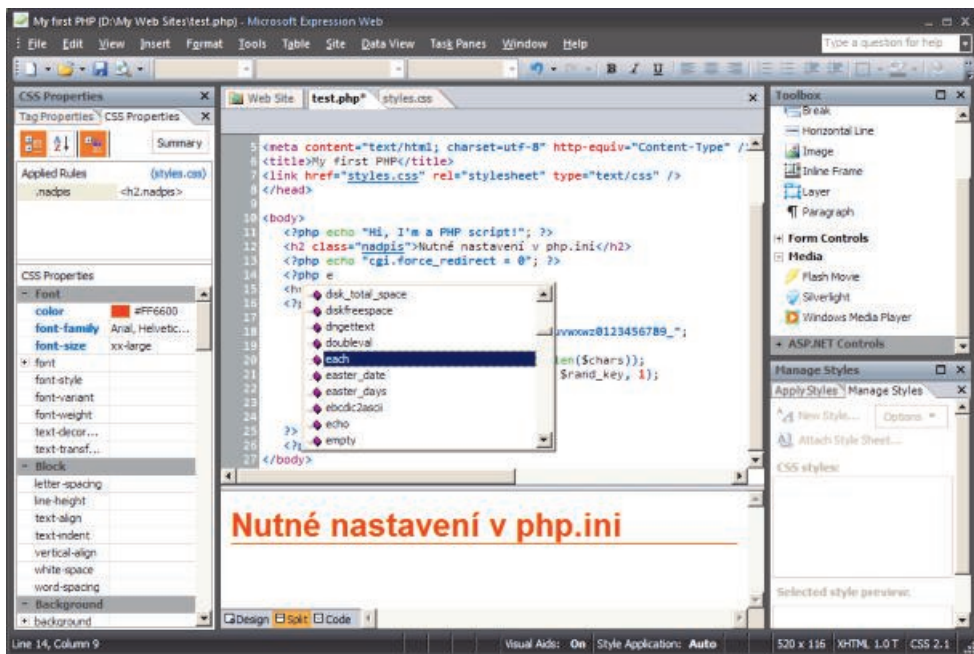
My first PHP (D:\My Web Sites\test.php) - Microsoft Expression Web

File Edit View Insert Format Tools Table Site Data View Task Panes Window Help

Type a question for help

CSS Properties
Tag Properties CSS Properties
Summary
Applied Rules (styles.css)
.nadpis <h2.nadpis>

CSS Properties
Font
color #FF6600
font-family Arial, Helvetic...
font-size xx-large
font
font-style
font-variant
font-weight
text-decor...
text-transf...
Block
letter-spacing
line-height
text-align
text-indent
vertical-align
white-space
word-spacing
Background
background

Web Site test.php* styles.css

5 <meta content="text/html; charset=utf-8" http-equiv="Content-Type" />
6 <title>My first PHP</title>
7 <link href="styles.css" rel="stylesheet" type="text/css" />
8 </head>
9
10 <body>
11 <?php echo "Hi, I'm a PHP script!"; ?>
12 <h2 class="nadpis">Nutné nastavení v php.ini</h2>
13 <?php echo "cgi.force_redirect = 0"; ?>
14 <?php e
15 <h
16 <?
17
18 vwxwz0123456789_";
19
20 len($chars));
21 $rand_key, 1);
22
23
24
25 ?>
26 <?
27 </body>

disk_total_space
diskfreespace
dngettext
doubleval
each
easter_date
easter_days
ebcdic2ascii
echo
empty

Nutné nastavení v php.ini

Design Split Code

Toolbox
Break
Horizontal Line
Image
Inline Frame
Layer
Paragraph
Form Controls
Media
Flash Movie
Silverlight
Windows Media Player
ASP.NET Controls

Manage Styles
Apply Styles Manage Styles
New Style... Options
Attach Style Sheet...
CSS styles:

Selected style preview:

Line 14, Column 9
Visual Aids: On Style Application: Auto 520 x 116 XHTML 1.0 T CSS 2.1